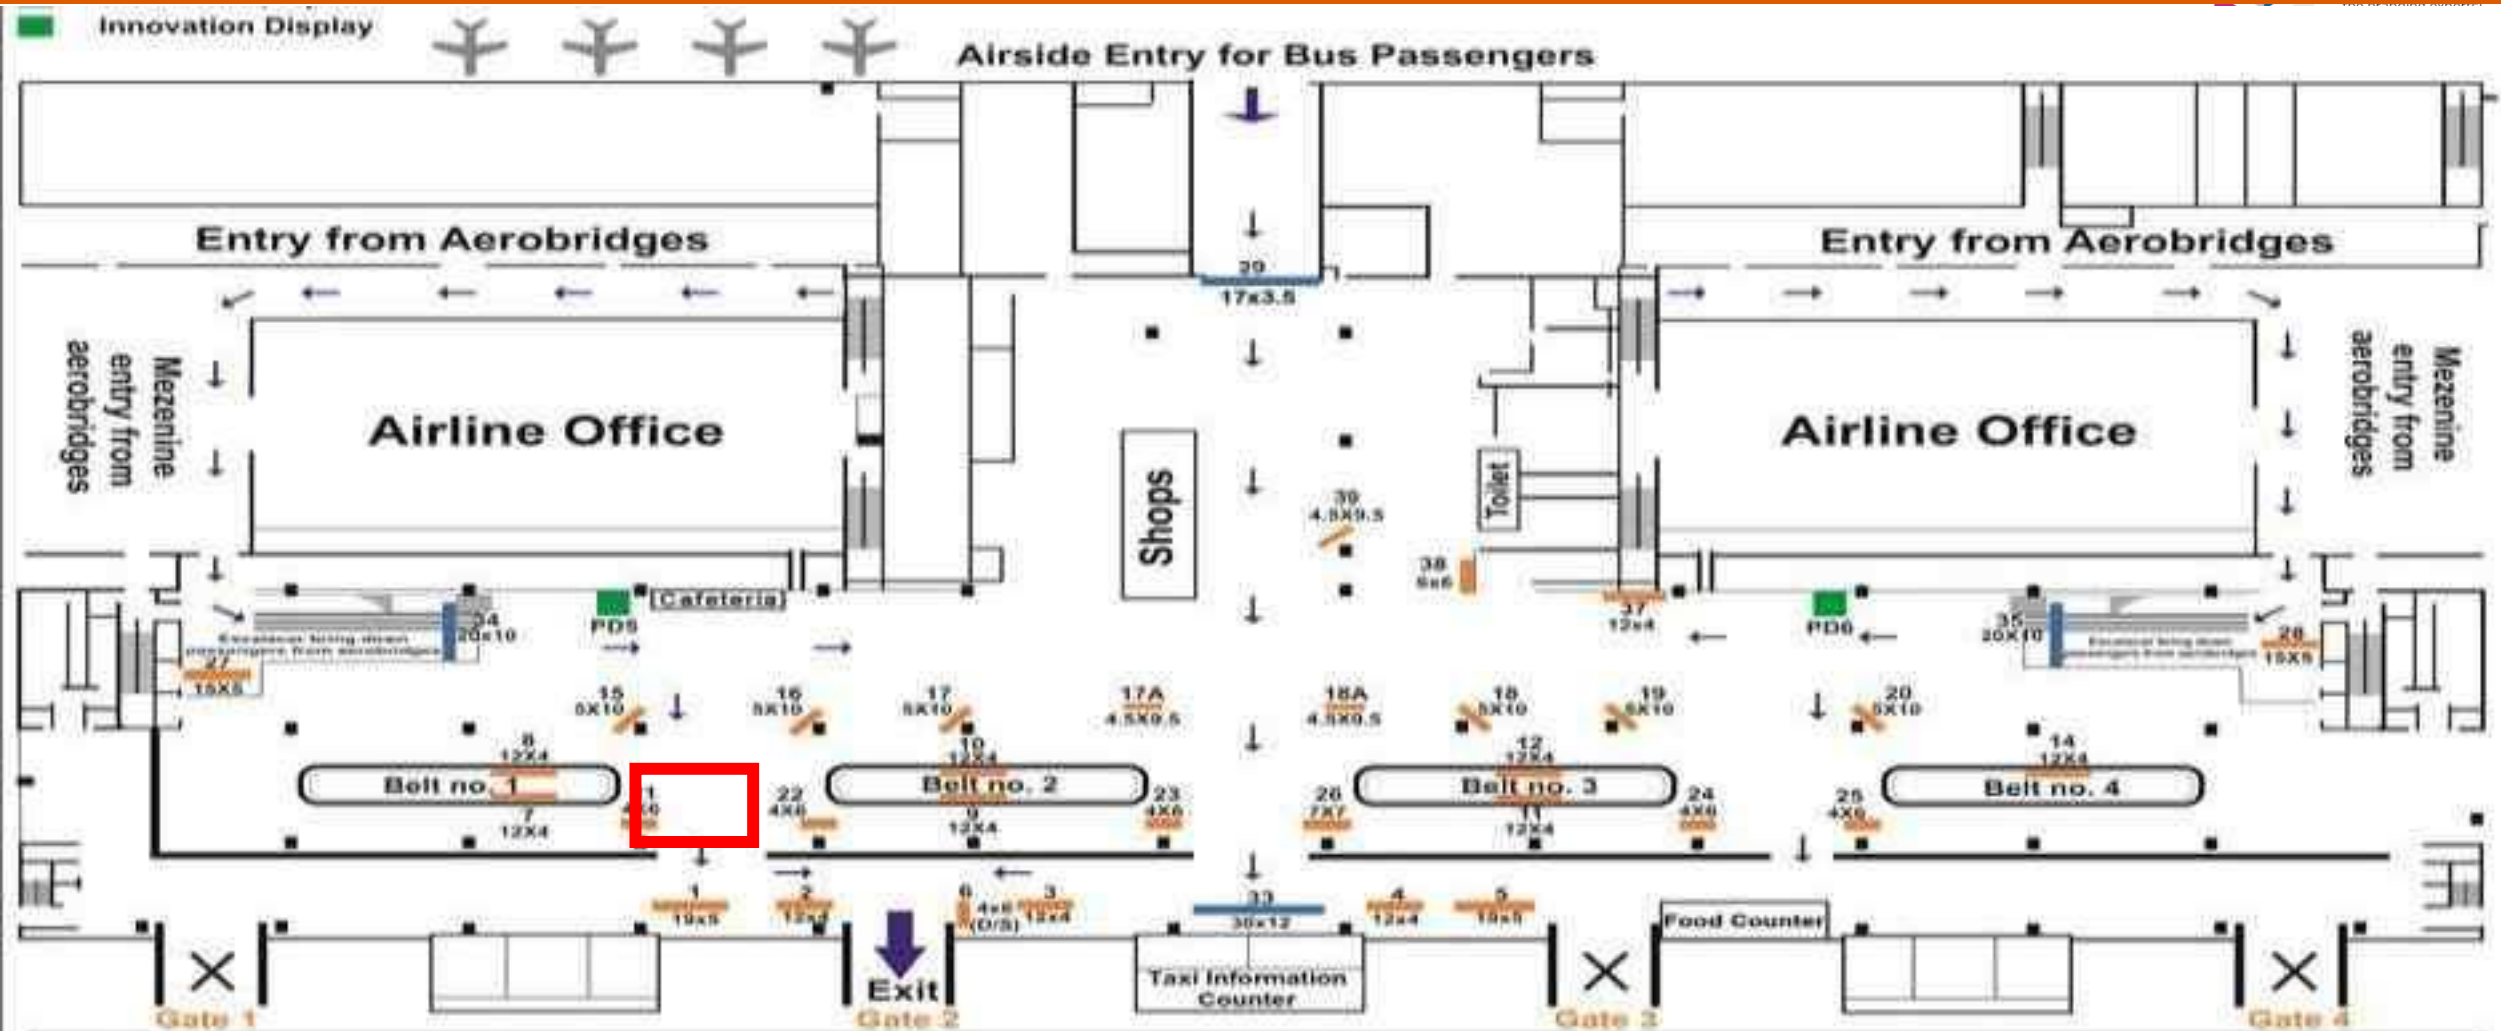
Innovation Display

Airside Entry for Bus Passengers

Entry from Aerobridges

Entry from Aerobridges

Mezenine entry from aerobridges

Airline Office

Shops

Toilet

Airline Office

Mezenine entry from aerobridges

29
17x3.5

30
4.5X9.5

38
6x6

Cafeteria

PD5

PD6

34
20x10

35
20X10

Escalator bring down passengers from aerobridges

Escalator bring down passengers from aerobridges

27
15X5

28
15X5

37
12x4

15
5X10

16
5X10

17
5X10

17A
4.5X9.5

18A
4.5X9.5

18
5X10

19
5X10

20
5X10

8
12X4

10
12X4

12
12X4

14
12X4

Belt no. 1

Belt no. 2

Belt no. 3

Belt no. 4

11
4X6

22
4X6

23
4X6

26
7X7

24
4X6

25
4X6

7
12X4

9
12X4

11
12X4

1
19x5

2
12x4

6
4x6
(D/S)

3
12x4

33
30x12

4
12x4

5
19x5

Food Counter

Taxi Information Counter

Exit

Gate 1

Gate 2

Gate 3

Gate 4